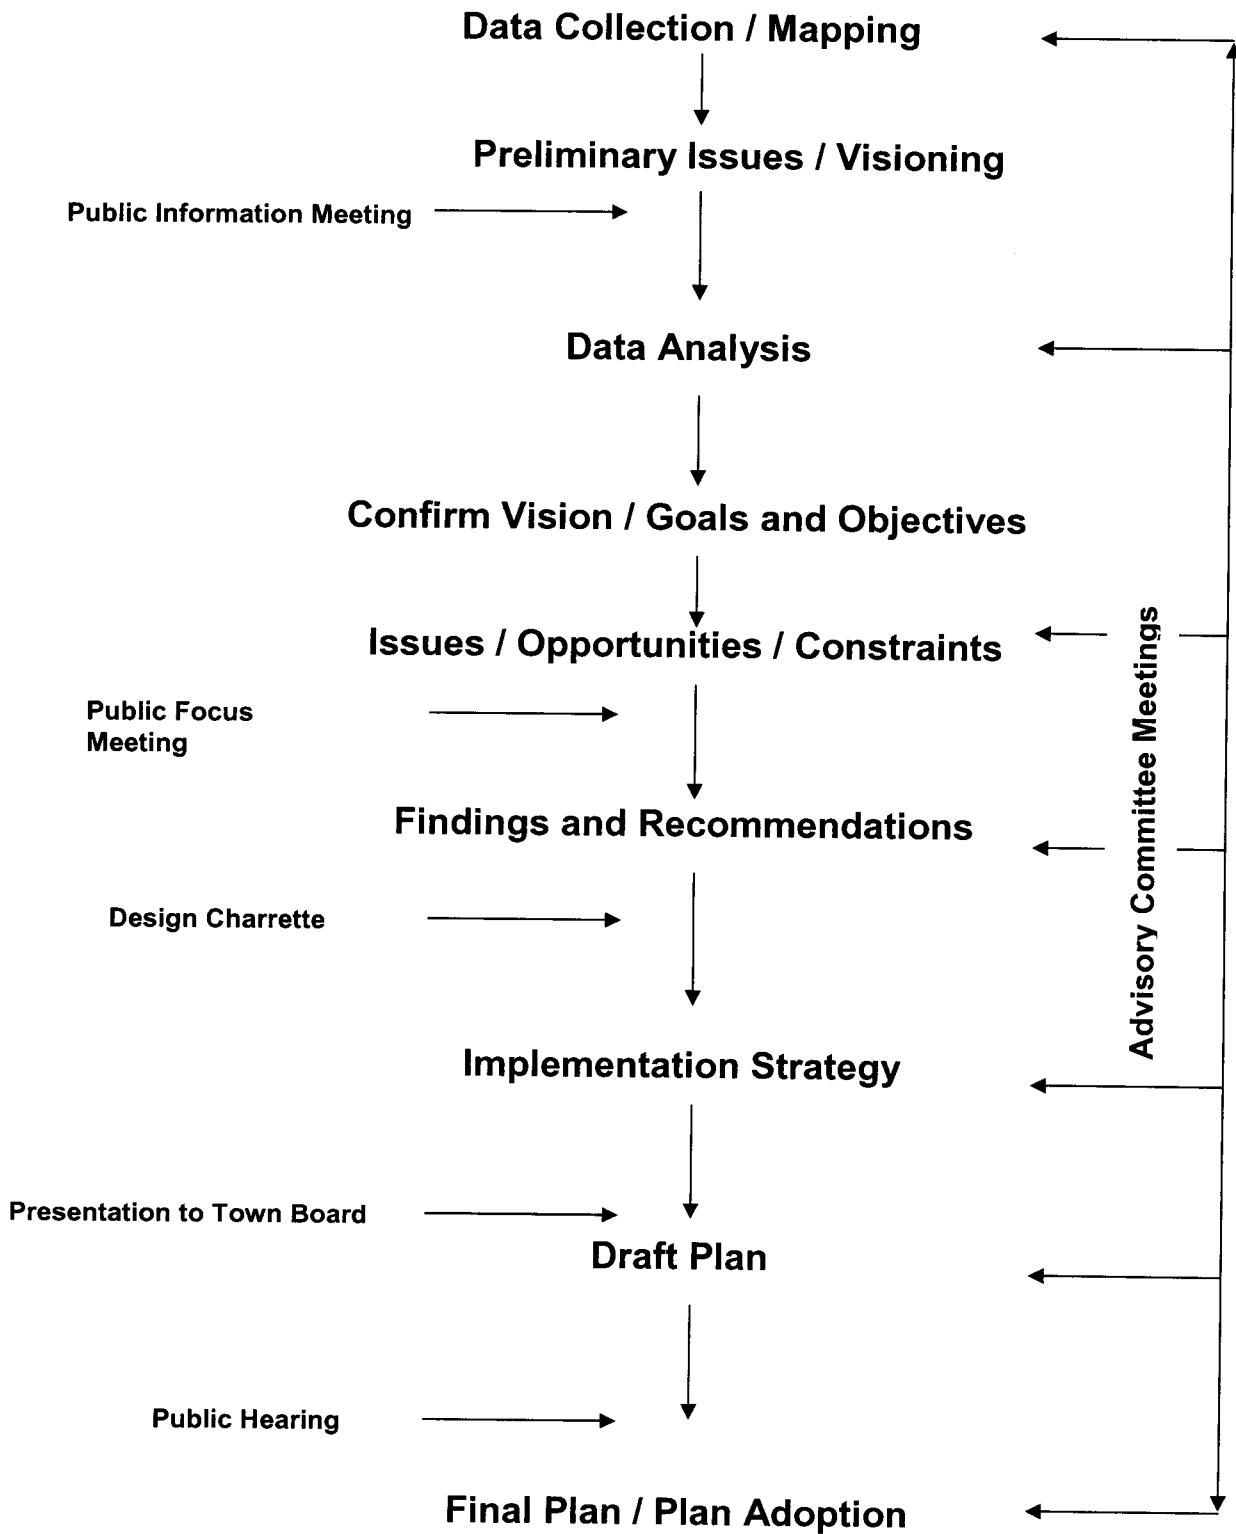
Data Collection / Mapping

Preliminary Issues / Visioning

Public Information Meeting

Data Analysis

Confirm Vision / Goals and Objectives

Issues / Opportunities / Constraints

Public Focus Meeting

Findings and Recommendations

Design Charrette

Implementation Strategy

Presentation to Town Board

Draft Plan

Public Hearing

Final Plan / Plan Adoption

Advisory Committee Meetings